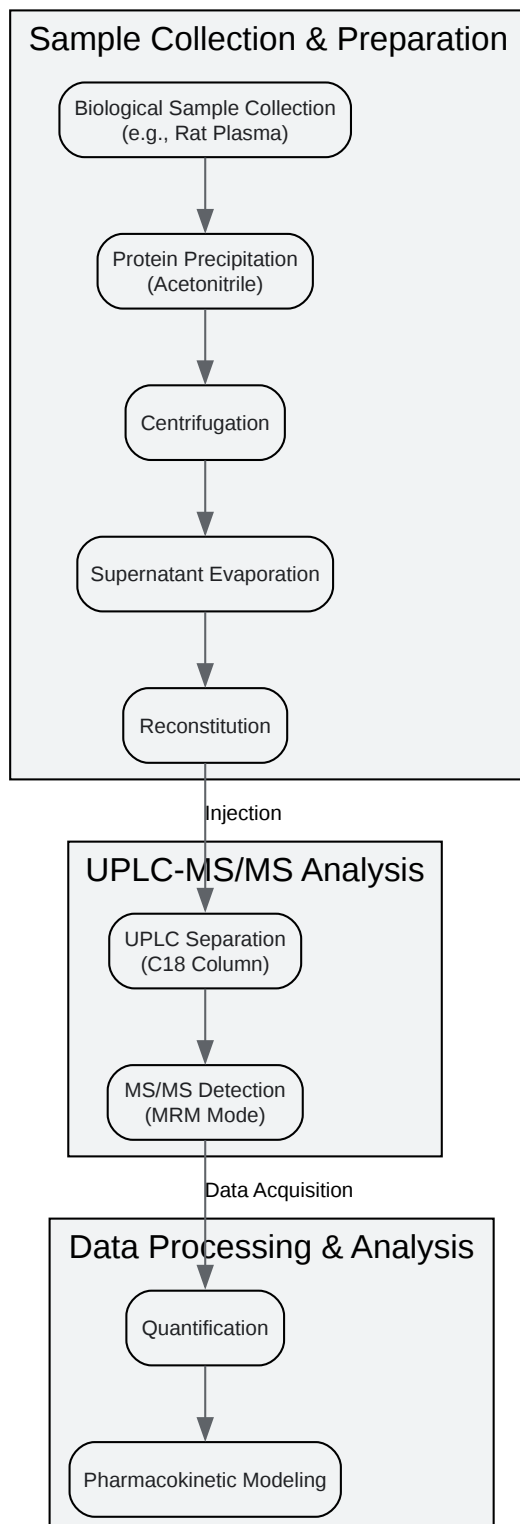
Sample Collection & Preparation

Biological Sample Collection (e.g., Rat Plasma)

Protein Precipitation (Acetonitrile)

Centrifugation

Supernatant Evaporation

Reconstitution

Injection

UPLC-MS/MS Analysis

UPLC Separation (C18 Column)

MS/MS Detection (MRM Mode)

Data Acquisition

Data Processing & Analysis

Quantification

Pharmacokinetic Modeling